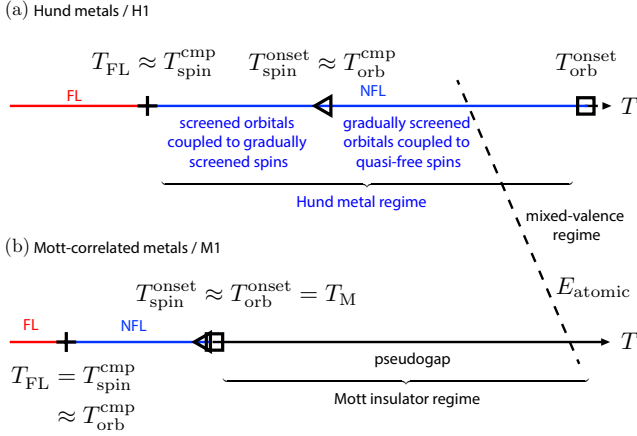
(a) Hund metals / H1

$T_{\mathrm{FL}} \approx T_{\mathrm{spin}}^{\mathrm{cmp}}$ $T_{\mathrm{spin}}^{\mathrm{onset}} \approx T_{\mathrm{orb}}^{\mathrm{cmp}}$ $T_{\mathrm{orb}}^{\mathrm{onset}}$

FL

NFL

$T$

screened orbitals coupled to gradually screened spins

gradually screened orbitals coupled to quasi-free spins

Hund metal regime

mixed-valence regime

(b) Mott-correlated metals / M1

$T_{\mathrm{spin}}^{\mathrm{onset}} \approx T_{\mathrm{orb}}^{\mathrm{onset}} = T_{\mathrm{M}}$

$E_{\mathrm{atomic}}$

FL

NFL

$T$

pseudogap

$T_{\mathrm{FL}} = T_{\mathrm{spin}}^{\mathrm{cmp}}$
$\approx T_{\mathrm{orb}}^{\mathrm{cmp}}$

Mott insulator regime